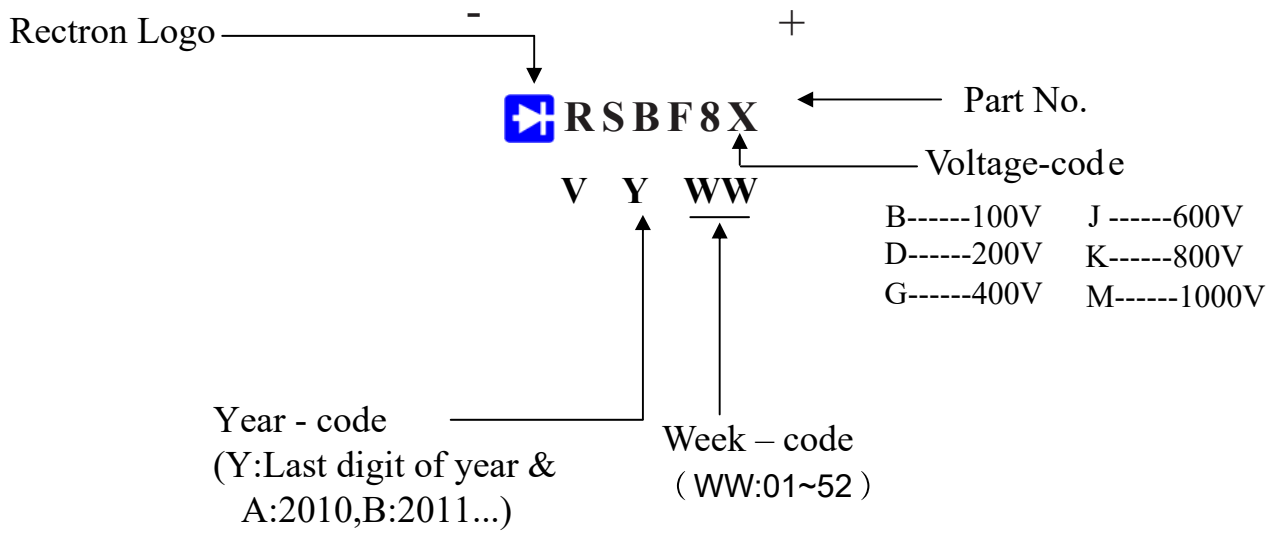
Rectron Logo

-

+

RSBF8X

Part No.

Voltage-code

V Y WW

B------100V
D------200V
G------400V

J ------600V
K------800V
M------1000V

Year - code
(Y:Last digit of year &
A:2010,B:2011...)

Week – code
（WW:01~52）